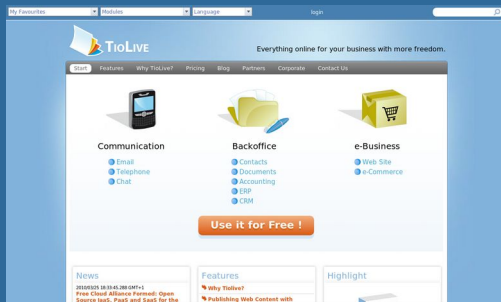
My Favourites
Modules
Language
login

TioLive

Everything online for your business with more freedom.

Start
Features
Why TioLive?
Pricing
Blog
Partners
Corporate
Contact Us

Communication
Email
Telephone
Chat

Backoffice
Contacts
Documents
Accounting
ERP
CRM

e-Business
Web Site
e-Commerce

Use it for Free !

News
2010/03/25 18:33:45.288 GMT+1
Free Cloud Alliance Formed: Open Source IaaS, PaaS and SaaS for the

Features
Why Tiolive?
Publishing Web Content with

Highlight